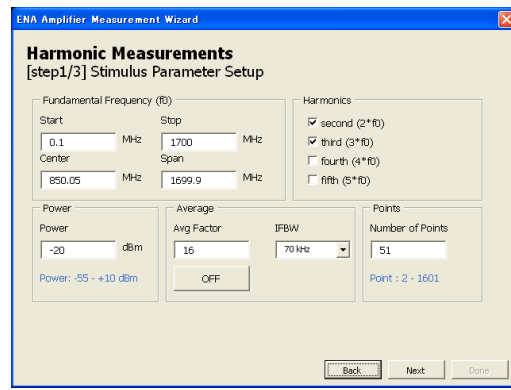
ENA Amplifier Measurement Wizard

Harmonic Measurements
[step1/3] Stimulus Parameter Setup

Fundamental Frequency (f0)
Start
0.1 MHz
Stop
1700 MHz
Center
850.05 MHz
Span
1699.9 MHz

Harmonics
☑ second (2*f0)
☑ third (3*f0)
☐ fourth (4*f0)
☐ fifth (5*f0)

Power
Power
-20 dBm
Power: -55 - +10 dBm

Average
Avg Factor
16
OFF
IFBW
70 kHz

Points
Number of Points
51
Point : 2 - 1601

Back
Next
Done